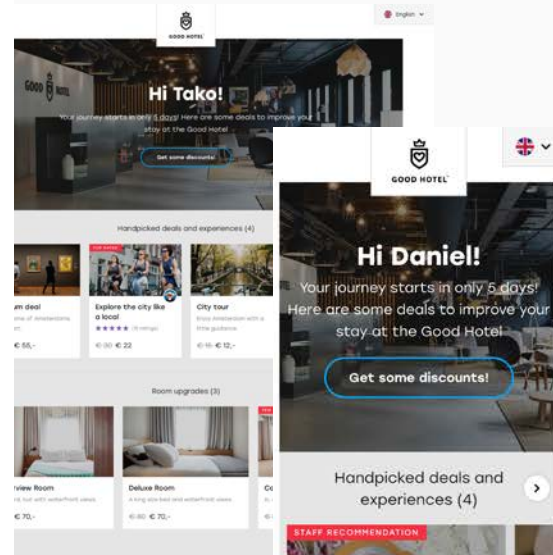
GOOD HOTEL

English

GOOD HOTEL

Hi Tako!

Your journey starts in only 5 days! Here are some deals to improve your stay at the Good Hotel

Get some discounts!

Handpicked deals and experiences (4)

STAFF PICK

um deal

Explore the city like a local

★★★★★ (4 ratings)

City tour

€ 55,-

€ 30 € 22

€ 16 € 12,-

Room upgrades (3)

view Room

Deluxe Room

€ 70,-

€ 80 € 70,-

GOOD HOTEL

Hi Daniel!

Your journey starts in only 5 days! Here are some deals to improve your stay at the Good Hotel

Get some discounts!

Handpicked deals and experiences (4)

STAFF RECOMMENDATION